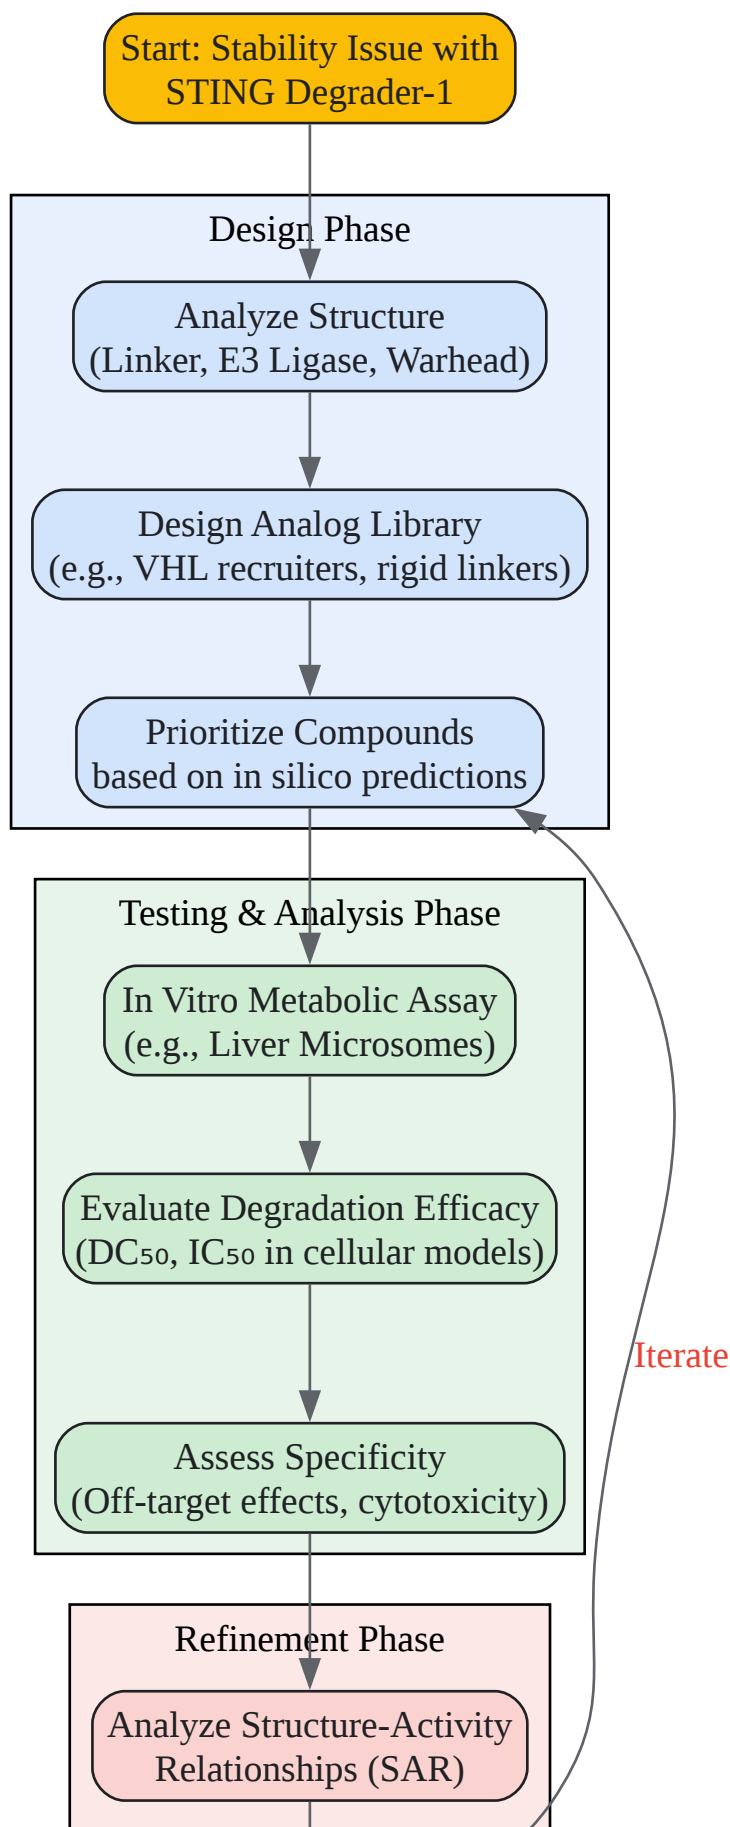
Start: Stability Issue with STING Degrader-1

Design Phase

Analyze Structure (Linker, E3 Ligase, Warhead)

Design Analog Library (e.g., VHL recruiters, rigid linkers)

Prioritize Compounds based on in silico predictions

Testing & Analysis Phase

In Vitro Metabolic Assay (e.g., Liver Microsomes)

Evaluate Degradation Efficacy ($DC_{50}$, $IC_{50}$ in cellular models)

Assess Specificity (Off-target effects, cytotoxicity)

Iterate

Refinement Phase

Analyze Structure-Activity Relationships (SAR)